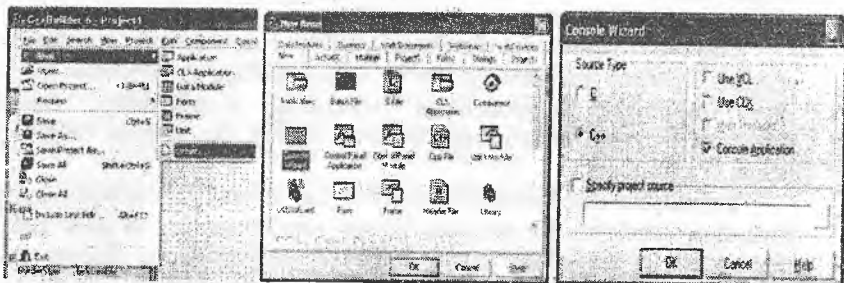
C++Builder 6 - Project1

File Edit Search View Project Run Component Tools

New

Open...

Open Project... Ctrl+F11

Reopen

Save Ctrl+S

Save As...

Save Project As...

Save All Shift+Ctrl+S

Close

Close All

Include Unit Hdr... Alt+F11

Print...

Exit

Application

CLX Application

Data Module

Form

Frame

Unit

Other...

New Items

New

Data Modules

Business

WebServices

WebSnap

Multitier

Project1

Forms

Dialogs

Projects

Batch File

C File

CLX Application

Component

Console Wizard

Control Panel Application

Control Panel Module

Cpp File

Data Module

Form

Frame

Header File

Library

OK

Cancel

Help

Console Wizard

Source Type

C

C++

Use VCL

Use CLX

Multi Threaded

Console Application

Specify project source

OK

Cancel

Help